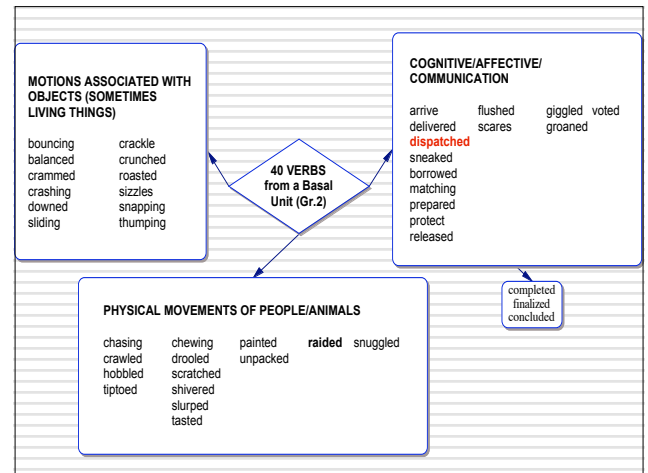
MOTIONS ASSOCIATED WITH OBJECTS (SOMETIMES LIVING THINGS)

| | |
|---|---|
| bouncing | crackle |
| balanced | crunched |
| crammed | roasted |
| crashing | sizzles |
| downed | snapping |
| sliding | thumping |

40 VERBS from a Basal Unit (Gr.2)

COGNITIVE/AFFECTIVE/ COMMUNICATION

| | | | |
|---|---|---|---|
| arrive | flushed | giggled | voted |
| delivered | scares | groaned | |
| dispatched | | | |
| sneaked | | | |
| borrowed | | | |
| matching | | | |
| prepared | | | |
| protect | | | |
| released | | | |

completed
finalized
concluded

PHYSICAL MOVEMENTS OF PEOPLE/ANIMALS

| | | | | |
|---|---|---|---|---|
| chasing | chewing | painted | **raided** | snuggled |
| crawled | drooled | unpacked | | |
| hobbled | scratched | | | |
| tiptoed | shivered | | | |
| | slurped | | | |
| | tasted | | | |